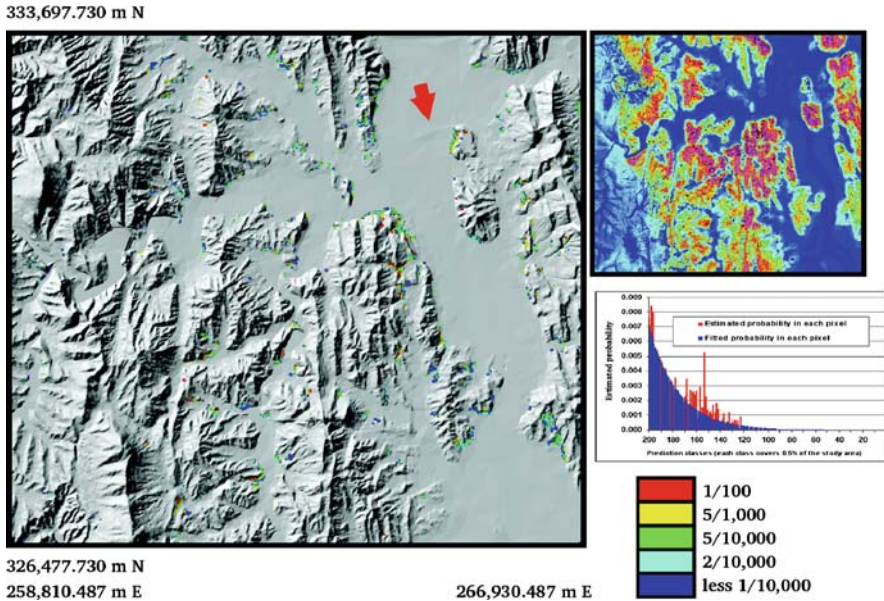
333,697.730 m N

0.009
0.008
0.007
0.006
0.005
0.004
0.003
0.002
0.001
0.000

Estimated probability

Estimated probability in each pixel
Fitted probability in each pixel

200 180 160 140 120 100 80 60 40 20

Prediction classes (each class covers 0.5% of the study area)

1/100
5/1,000
5/10,000
2/10,000
less 1/10,000

326,477.730 m N
258,810.487 m E

266,930.487 m E